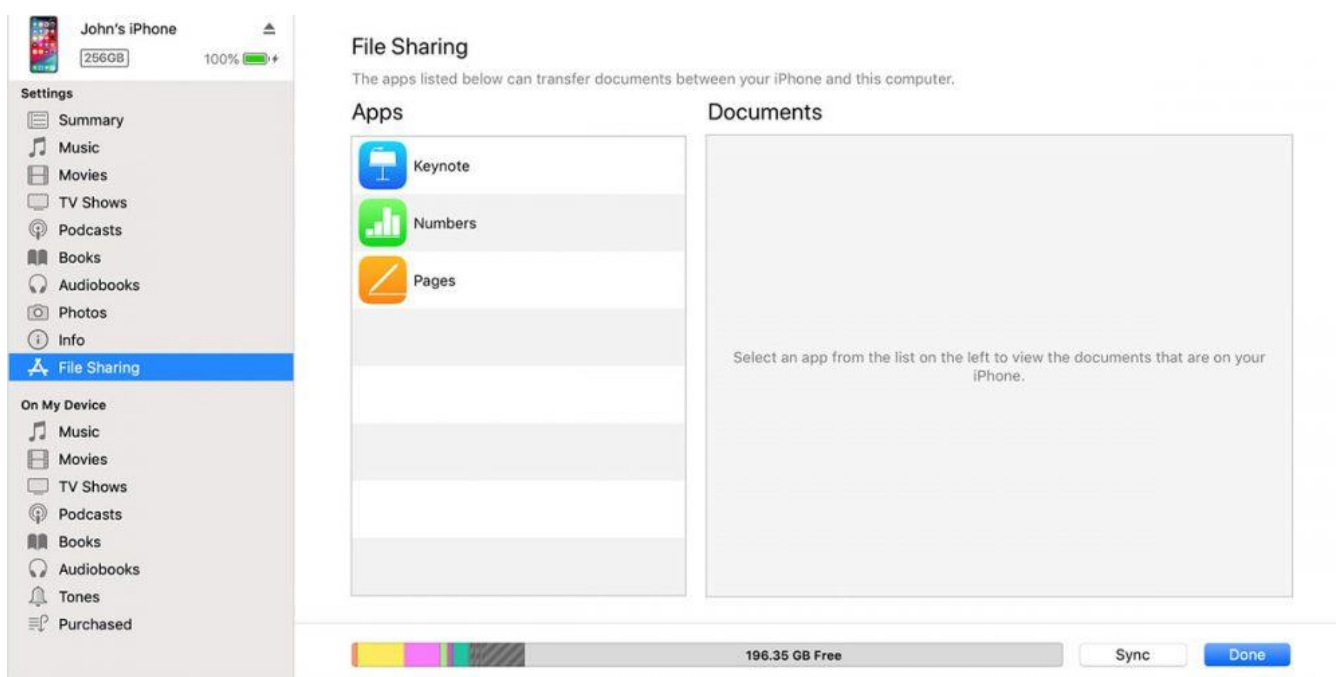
John's iPhone
256GB
100%

Settings
Summary
Music
Movies
TV Shows
Podcasts
Books
Audiobooks
Photos
Info
File Sharing

On My Device
Music
Movies
TV Shows
Podcasts
Books
Audiobooks
Tones
Purchased

File Sharing
The apps listed below can transfer documents between your iPhone and this computer.

Apps
Keynote
Numbers
Pages

Documents
Select an app from the list on the left to view the documents that are on your iPhone.

196.35 GB Free
Sync
Done